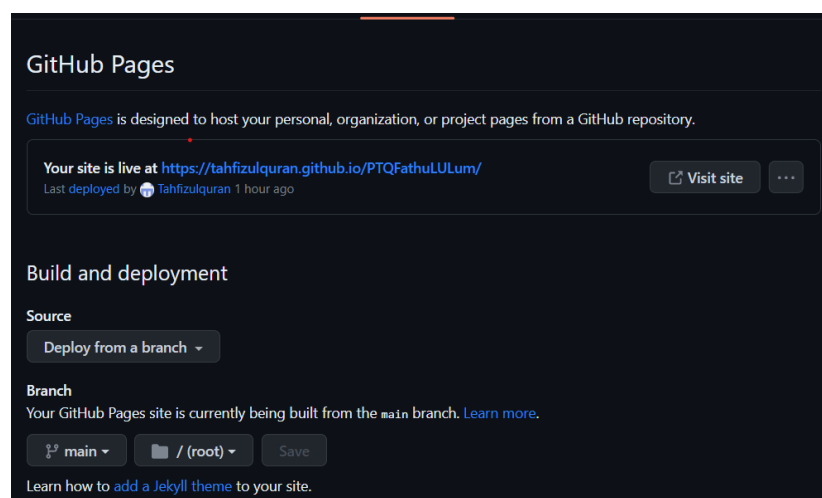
GitHub Pages

GitHub Pages is designed to host your personal, organization, or project pages from a GitHub repository.

Your site is live at https://tahfizulquran.github.io/PTQFathuLULum/
Last deployed by Tahfizulquran 1 hour ago

Visit site

...

Build and deployment

Source

Deploy from a branch

Branch

Your GitHub Pages site is currently being built from the main branch. Learn more.

main

/ (root)

Save

Learn how to add a Jekyll theme to your site.